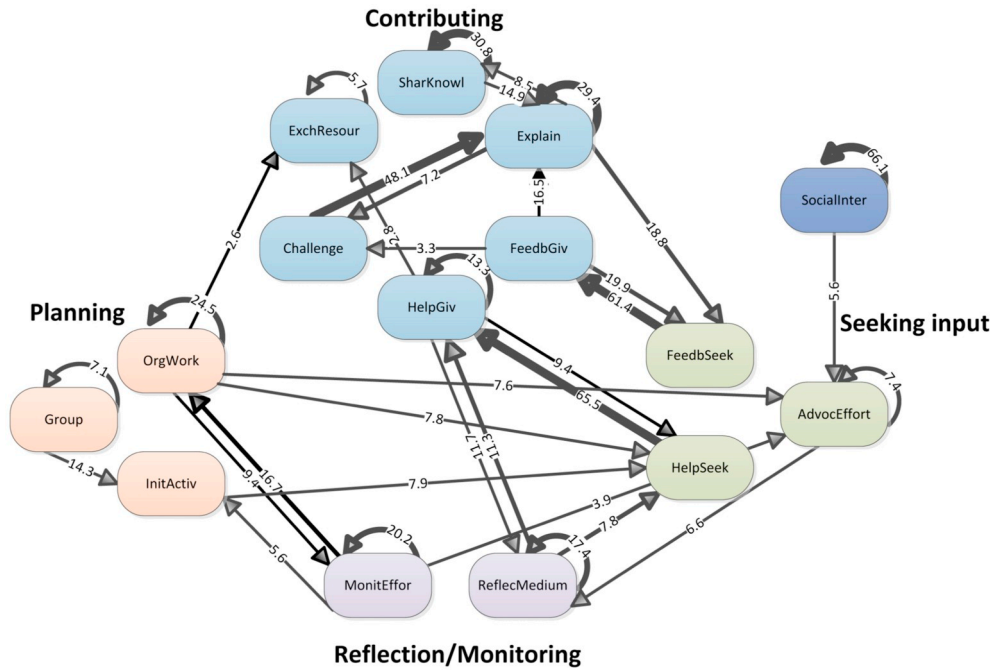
Contributing

30.8
SharKnowl
8.5
14.9
29.4
5.7
ExchResour
Explain
66.1
SocialInter
48.1
7.2
16.5
18.8
Challenge
3.3
FeedbGiv
8.2
13.3
2.6
HelpGiv
19.9
61.4
5.6
Planning
24.5
Seeking input
OrgWork
FeedbSeek
7.1
9.4
7.6
7.4
Group
65.5
AdvocEffort
7.8
11.7
11.3
14.3
HelpSeek
InitActiv
16.7
9.4
7.9
3.9
7.8
17.4
6.6
20.2
5.6
MonitEffor
ReflecMedium

Reflection/Monitoring